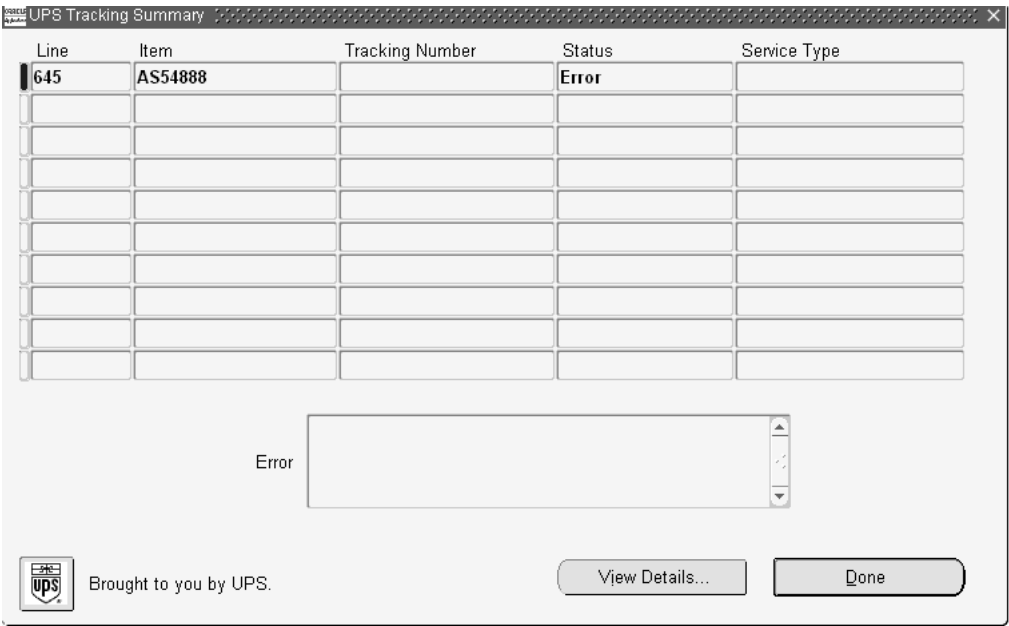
UPS Tracking Summary

| Line | Item | Tracking Number | Status | Service Type |
|---|---|---|---|---|
| 645 | AS54888 | | Error | |
| | | | | |
| | | | | |
| | | | | |
| | | | | |
| | | | | |
| | | | | |
| | | | | |
| | | | | |
| | | | | |

Error

UPS

Brought to you by UPS.

View Details...

Done